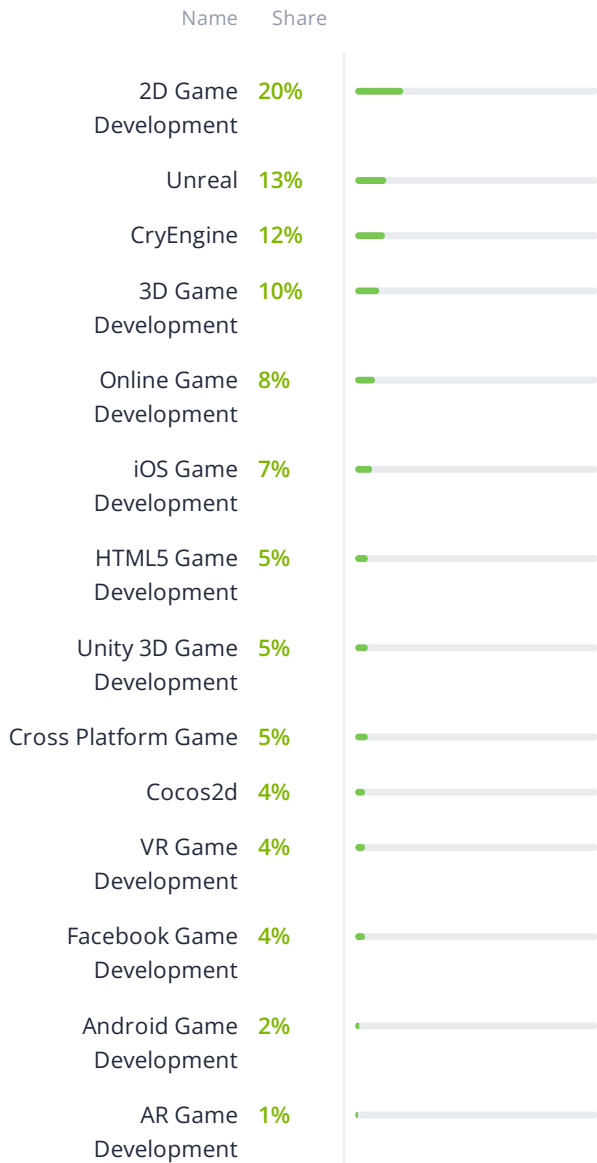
| Name | Share |
|---|---|
| 2D Game Development | 20% |
| Unreal | 13% |
| CryEngine | 12% |
| 3D Game Development | 10% |
| Online Game Development | 8% |
| iOS Game Development | 7% |
| HTML5 Game Development | 5% |
| Unity 3D Game Development | 5% |
| Cross Platform Game | 5% |
| Cocos2d | 4% |
| VR Game Development | 4% |
| Facebook Game Development | 4% |
| Android Game Development | 2% |
| AR Game Development | 1% |